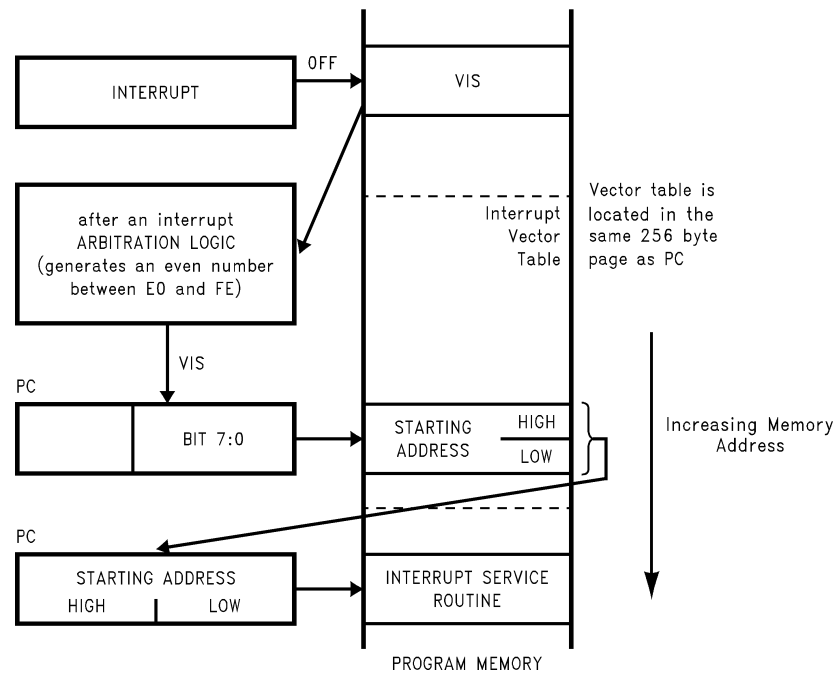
INTERRUPT

OFF

VIS

after an interrupt ARBITRATION LOGIC (generates an even number between E0 and FE)

Interrupt Vector Table

Vector table is located in the same 256 byte page as PC

VIS

PC

BIT 7:0

STARTING ADDRESS

HIGH

LOW

Increasing Memory Address

PC

STARTING ADDRESS

HIGH

LOW

INTERRUPT SERVICE ROUTINE

PROGRAM MEMORY